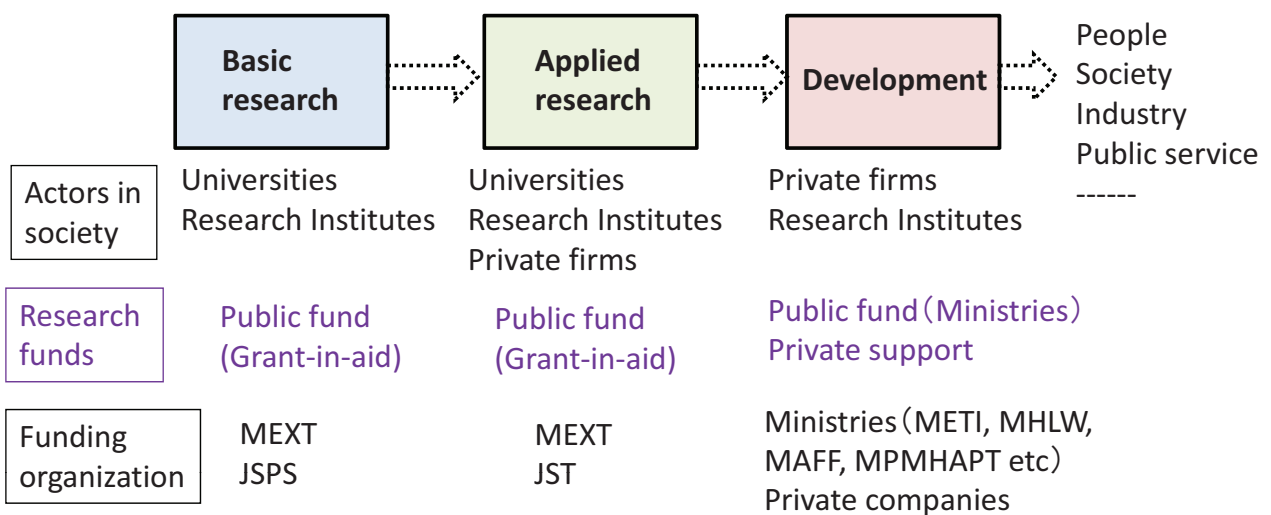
Basic research

Applied research

Development

People
Society
Industry
Public service
------

Actors in society

Universities
Research Institutes

Universities
Research Institutes
Private firms

Private firms
Research Institutes

Research funds

Public fund
(Grant-in-aid)

Public fund
(Grant-in-aid)

Public fund（Ministries）
Private support

Funding organization

MEXT
JSPS

MEXT
JST

Ministries（METI, MHLW, MAFF, MPMHAPT etc）
Private companies